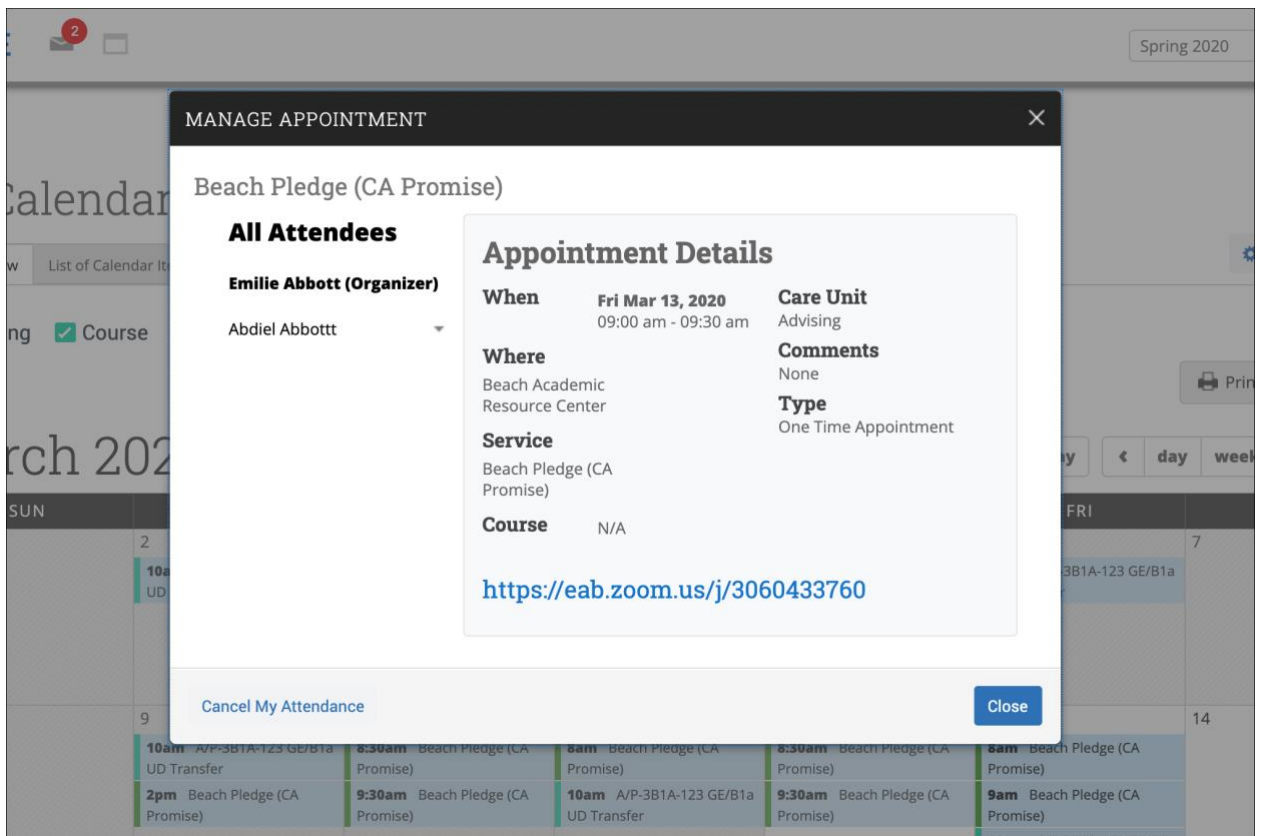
2

Spring 2020

Calendar

w List of Calendar It

ng Course

rch 202

SUN

2

10a
UD

9

10am A/P-3B1A-123 GE/B1a UD Transfer

2pm Beach Pledge (CA Promise)

8:30am Beach Pledge (CA Promise)

9:30am Beach Pledge (CA Promise)

8am Beach Pledge (CA Promise)

10am A/P-3B1A-123 GE/B1a UD Transfer

8:30am Beach Pledge (CA Promise)

9:30am Beach Pledge (CA Promise)

8am Beach Pledge (CA Promise)

9am Beach Pledge (CA Promise)

Prin

ay day week

FRI

3B1A-123 GE/B1a

7

14

MANAGE APPOINTMENT

Beach Pledge (CA Promise)

All Attendees

Emilie Abbott (Organizer)

Abdiel Abbottt

Appointment Details

When Fri Mar 13, 2020 09:00 am - 09:30 am

Where
Beach Academic Resource Center

Service
Beach Pledge (CA Promise)

Course N/A

Care Unit
Advising

Comments
None

Type
One Time Appointment

https://eab.zoom.us/j/3060433760

Cancel My Attendance

Close